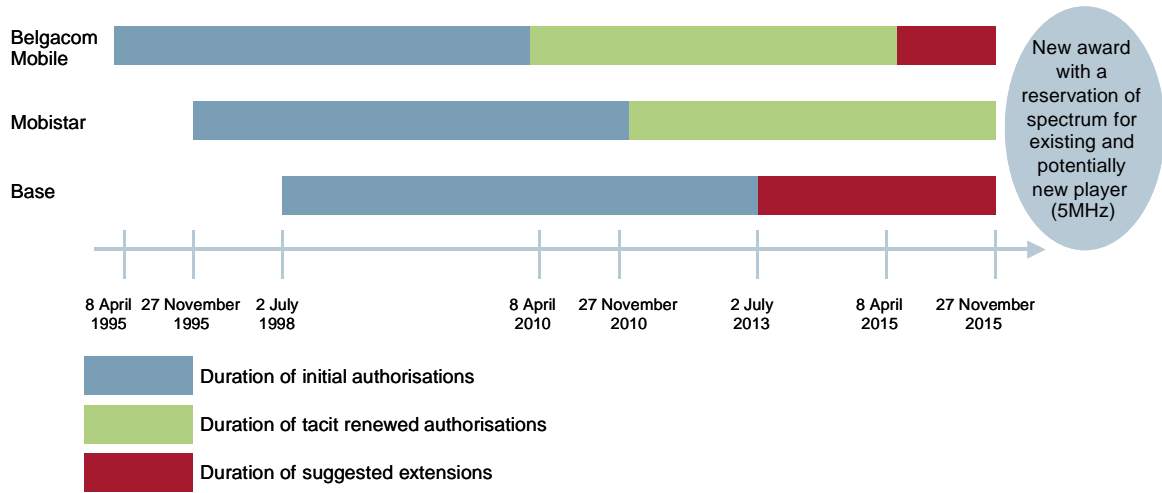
Belgacom Mobile

Mobistar

Base

New award with a reservation of spectrum for existing and potentially new player (5MHz)

8 April 1995

27 November 1995

2 July 1998

8 April 2010

27 November 2010

2 July 2013

8 April 2015

27 November 2015

Duration of initial authorisations

Duration of tacit renewed authorisations

Duration of suggested extensions